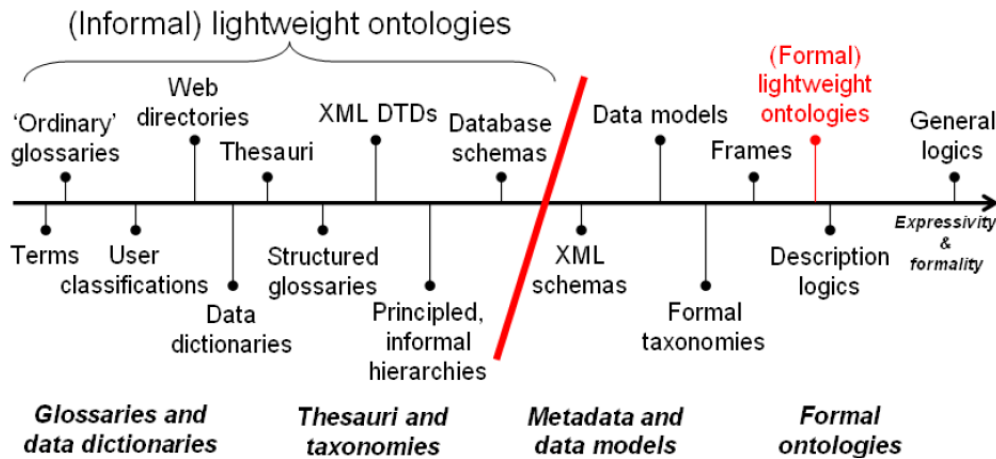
(Informal) lightweight ontologies

'Ordinary' glossaries

Web directories

Thesauri

XML DTDs

Database schemas

Data models

(Formal) lightweight ontologies

Frames

General logics

Expressivity & formality

Terms

User classifications

Data dictionaries

Structured glossaries

Principled, informal hierarchies

XML schemas

Formal taxonomies

Description logics

Glossaries and data dictionaries

Thesauri and taxonomies

Metadata and data models

Formal ontologies